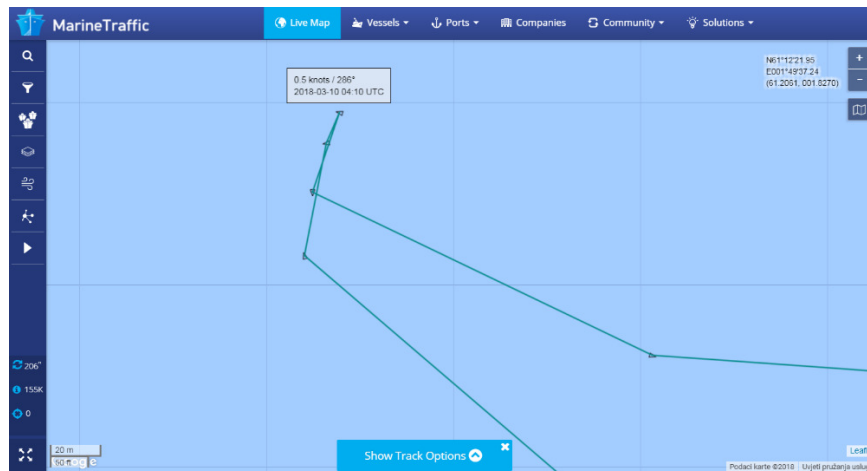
MarineTraffic

Live Map

Vessels

Ports

Companies

Community

Solutions

0.5 knots / 286°
2018-03-10 04:10 UTC

N61°12'21.95
E001°49'37.24
(61.2061, 001.8270)

+
−

206°

155K

0

20 m
60 ft

Show Track Options

Leafl

Podaci karte ©2018 | Uvjeti pružanja usl